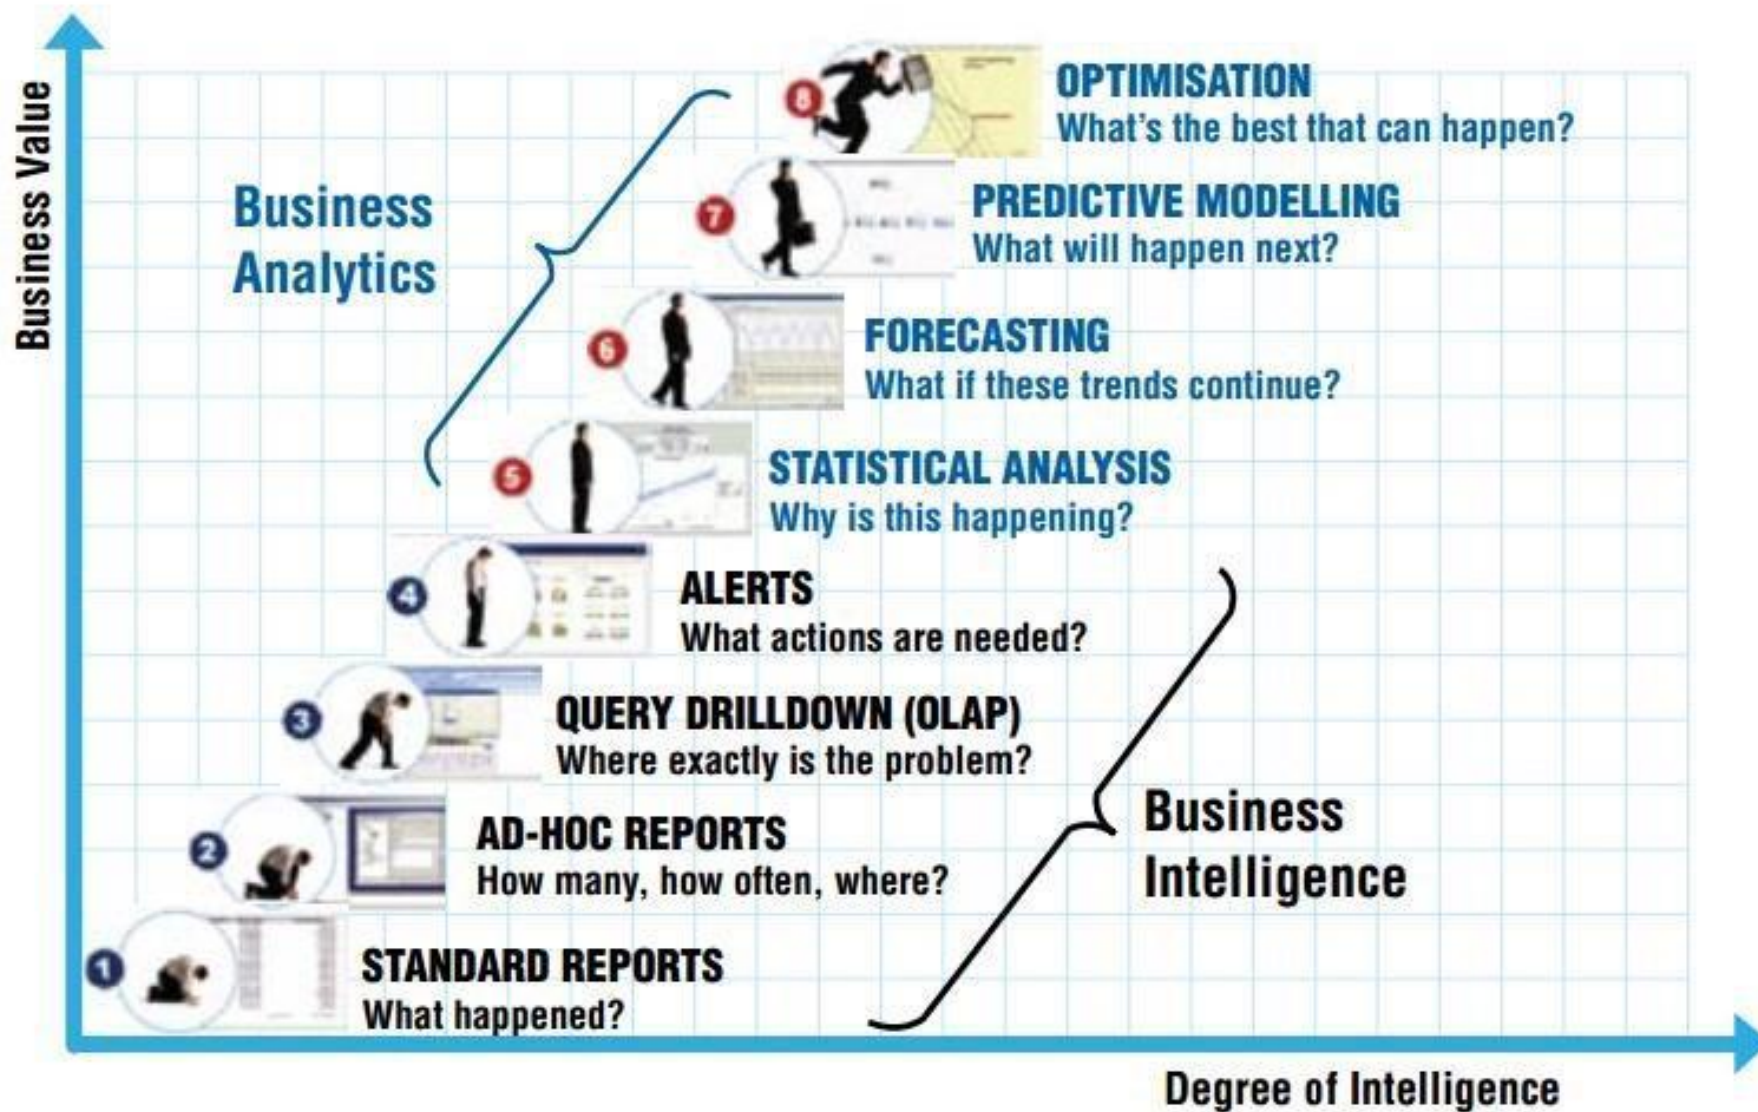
Business Value

8 OPTIMISATION
What's the best that can happen?

Business Analytics

7 PREDICTIVE MODELLING
What will happen next?

6 FORECASTING
What if these trends continue?

5 STATISTICAL ANALYSIS
Why is this happening?

4 ALERTS
What actions are needed?

3 QUERY DRILLDOWN (OLAP)
Where exactly is the problem?

2 AD-HOC REPORTS
How many, how often, where?

Business Intelligence

1 STANDARD REPORTS
What happened?

Degree of Intelligence